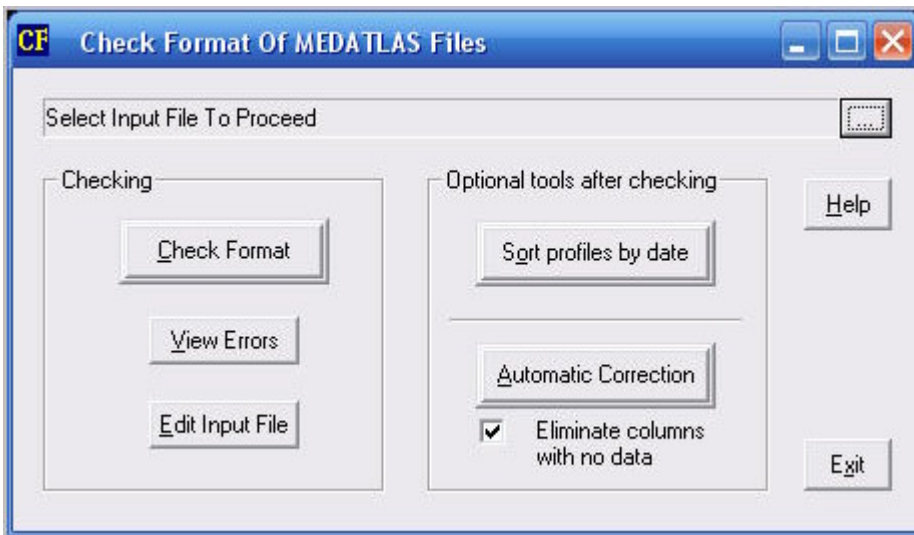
CF Check Format Of MEDATLAS Files

Select Input File To Proceed

...

Checking

Check Format

View Errors

Edit Input File

Optional tools after checking

Sort profiles by date

Automatic Correction

Eliminate columns with no data

Help

Exit